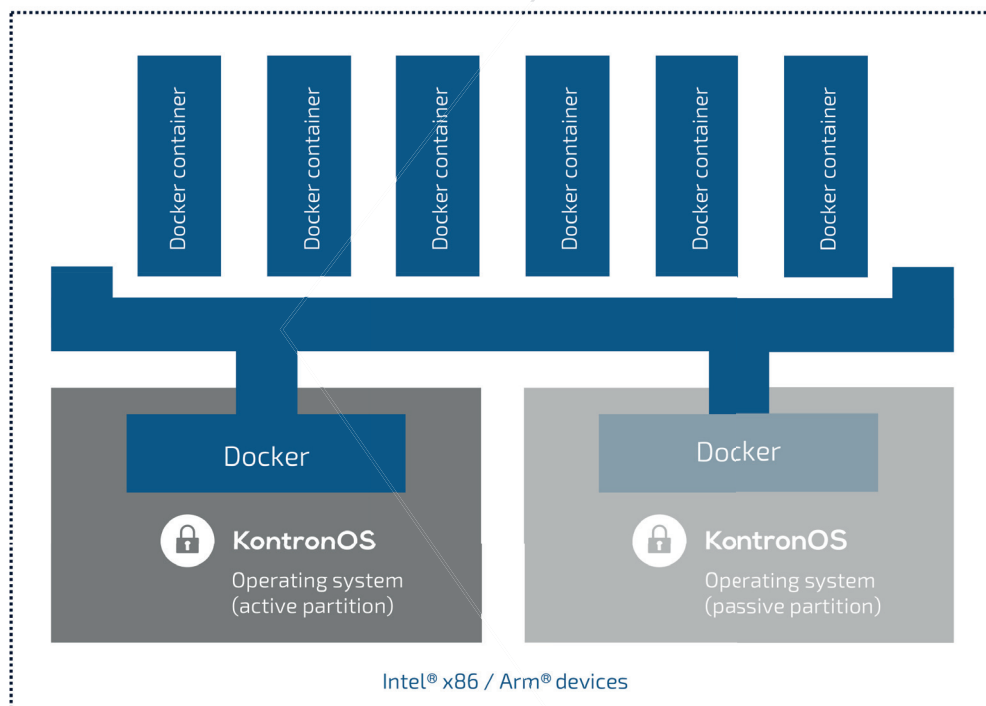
Docker container

Docker container

Docker container

Docker container

Docker container

Docker container

Docker

KontronOS

Operating system (active partition)

Docker

KontronOS

Operating system (passive partition)

Intel® x86 / Arm® devices